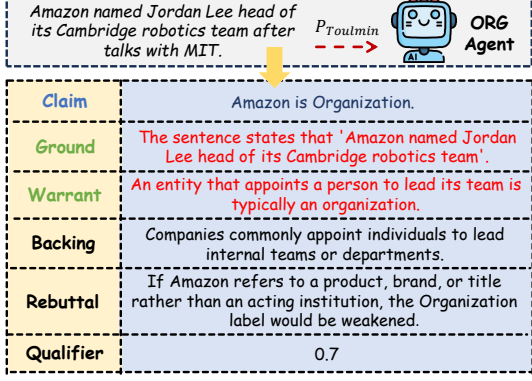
Amazon named Jordan Lee head of its Cambridge robotics team after talks with MIT.

$P_{Toulmin}$

ORG Agent

AI

| Claim | Amazon is Organization. |
|---|---|
| Ground | The sentence states that 'Amazon named Jordan Lee head of its Cambridge robotics team'. |
| Warrant | An entity that appoints a person to lead its team is typically an organization. |
| Backing | Companies commonly appoint individuals to lead internal teams or departments. |
| Rebuttal | If Amazon refers to a product, brand, or title rather than an acting institution, the Organization label would be weakened. |
| Qualifier | 0.7 |